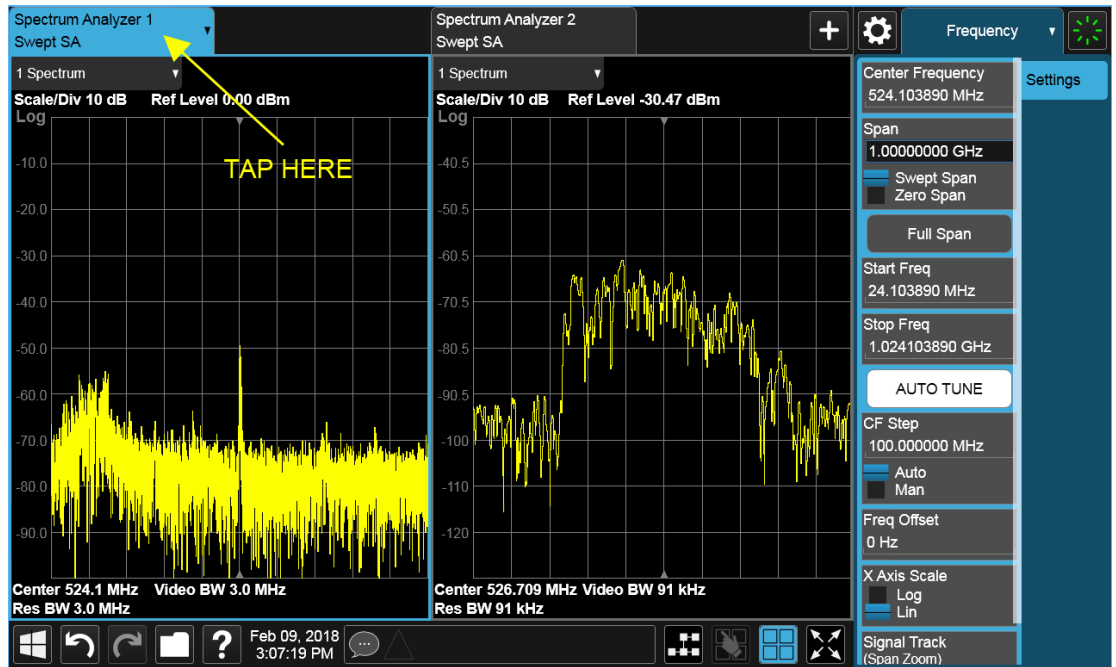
Spectrum Analyzer 1
Swept SA

Spectrum Analyzer 2
Swept SA

+

Frequency

Settings

1 Spectrum

Scale/Div 10 dB Ref Level 0.00 dBm
Log

TAP HERE

-10.0
-20.0
-30.0
-40.0
-50.0
-60.0
-70.0
-80.0
-90.0

Center 524.1 MHz Video BW 3.0 MHz
Res BW 3.0 MHz

1 Spectrum

Scale/Div 10 dB Ref Level -30.47 dBm
Log

-40.5
-50.5
-60.5
-70.5
-80.5
-90.5
-100
-110
-120

Center 526.709 MHz Video BW 91 kHz
Res BW 91 kHz

Center Frequency
524.103890 MHz

Span
1.00000000 GHz
Swept Span
Zero Span

Full Span

Start Freq
24.103890 MHz

Stop Freq
1.024103890 GHz

AUTO TUNE

CF Step
100.000000 MHz
Auto
Man

Freq Offset
0 Hz

X Axis Scale
Log
Lin

Signal Track
(Span Zoom)

Feb 09, 2018
3:07:19 PM